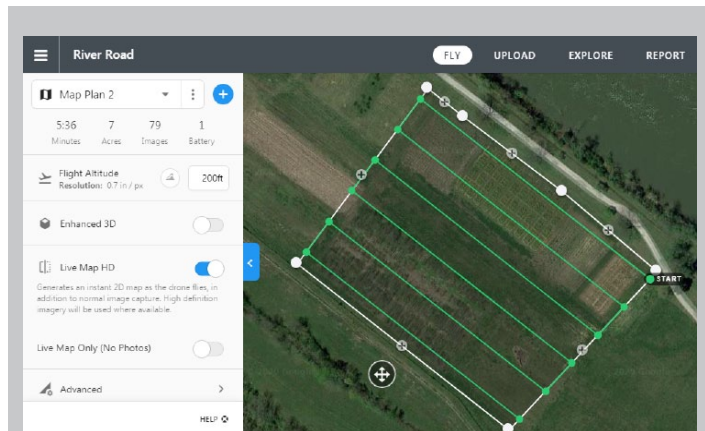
River Road

FLY UPLOAD EXPLORE REPORT

Map Plan 2

| 5:36 | 7 | 79 | 1 |
|---|---|---|---|
| Minutes | Acres | Images | Battery |

Flight Altitude
Resolution: 0.7 in / px

200ft

Enhanced 3D

Live Map HD

Generates an instant 2D map as the drone flies, in addition to normal image capture. High definition imagery will be used where available.

Live Map Only (No Photos)

Advanced

HELP

START